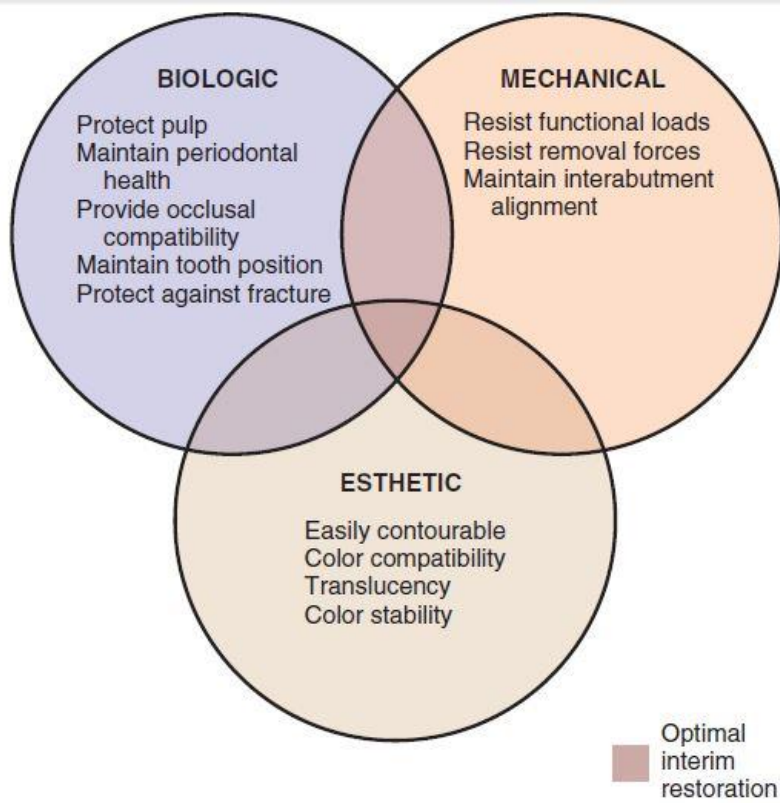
BIOLOGIC

Protect pulp
Maintain periodontal health
Provide occlusal compatibility
Maintain tooth position
Protect against fracture

MECHANICAL

Resist functional loads
Resist removal forces
Maintain interabutment alignment

ESTHETIC

Easily contourable
Color compatibility
Translucency
Color stability

Optimal interim restoration